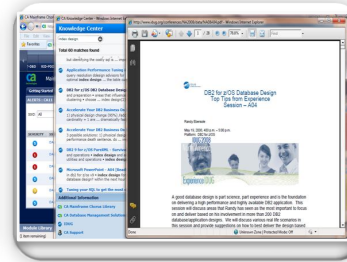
CA Knowledge Center - Windows Internet Explorer

http://www.dbag.org/conferences/NA2006/Slides/NA06H04.pdf - Windows Internet Explorer

Knowledge Center

Total 60 matches found

Application Performance Tuning

DB2 for z/OS DB2 Database Design

Accelerate Your DB2 Business

Accelerate Your DB2 Business

DB2 9 for z/OS PureXML

Microsoft PowerPoint - Ad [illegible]

Tuning your SQL to get the most

Additional Information

CA Mainframe Chorus Library

CA Database Management Solutions

DBMS

CA Support

Module Library

DB2 for z/OS Database Design
Top Tips from Experience
Session – A06

Terry Dennehy

May 10, 2006 • 8:30 a.m. – 9:30 p.m.
Platform: DB2 for z/OS

Experience/DB2

Done | Unknown Zone (Protected Mode: Off)